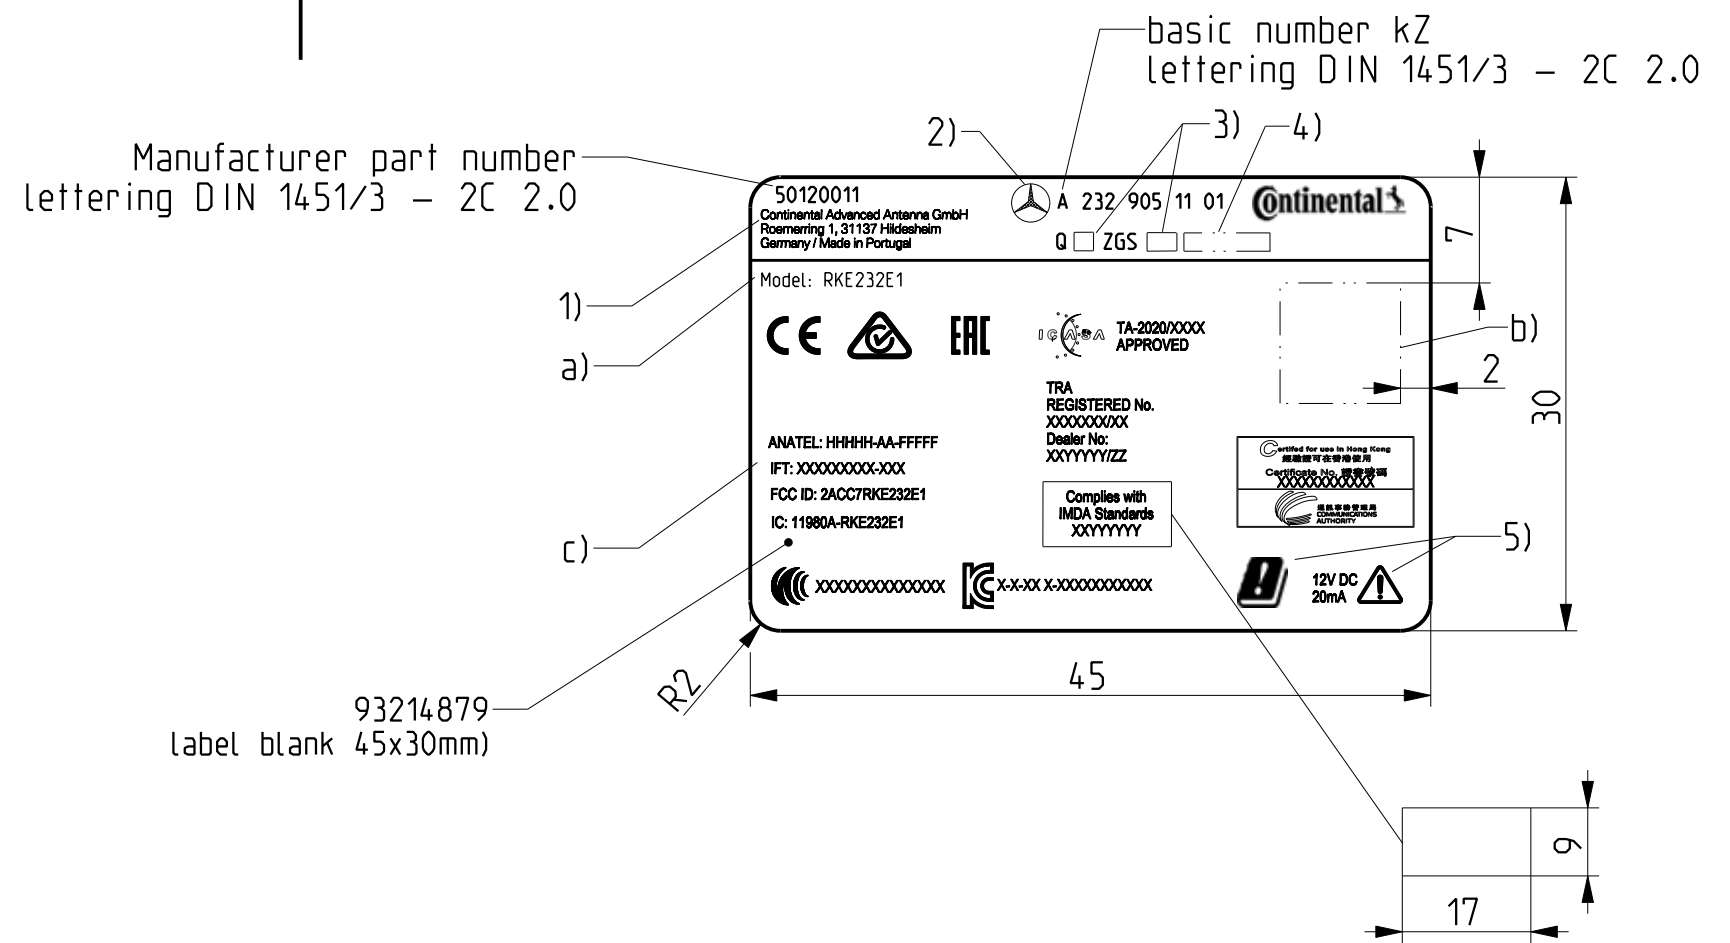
basic number kZ
lettering DIN 1451/3 – 2C 2.0

2)
3)
4)

Manufacturer part number
lettering DIN 1451/3 – 2C 2.0

50120011
Continental Advanced Antenna GmbH
Roemerring 1, 31137 Hildesheim
Germany / Made in Portugal

A 232 905 11 01
Continental
Q ZGS

7

Model: RKE232E1

1)
a)

CE EAC

ICASA TA-2020/XXXX
APPROVED

b)
2
30

TRA
REGISTERED No.
XXXXXXX/XX
Dealer No:
XXYYYYY/ZZ

ANATEL: HHHHH-AA-FFFFF
IFT: XXXXXXXXX-XXX
FCC ID: 2ACC7RKE232E1
IC: 11980A-RKE232E1

Certified for use in Hong Kong
經驗證可在香港使用
Certificate No. 證書號碼
XXXXXXXXXXXX
通訊事務管理局
COMMUNICATIONS AUTHORITY

Complies with
IMDA Standards
XXYYYYYY

c)

5)

XXXXXXXXXXXXXX
X-X-XX X-XXXXXXXXXXX

12V DC
20mA

R2
45

93214879
label blank 45x30mm)

9
17